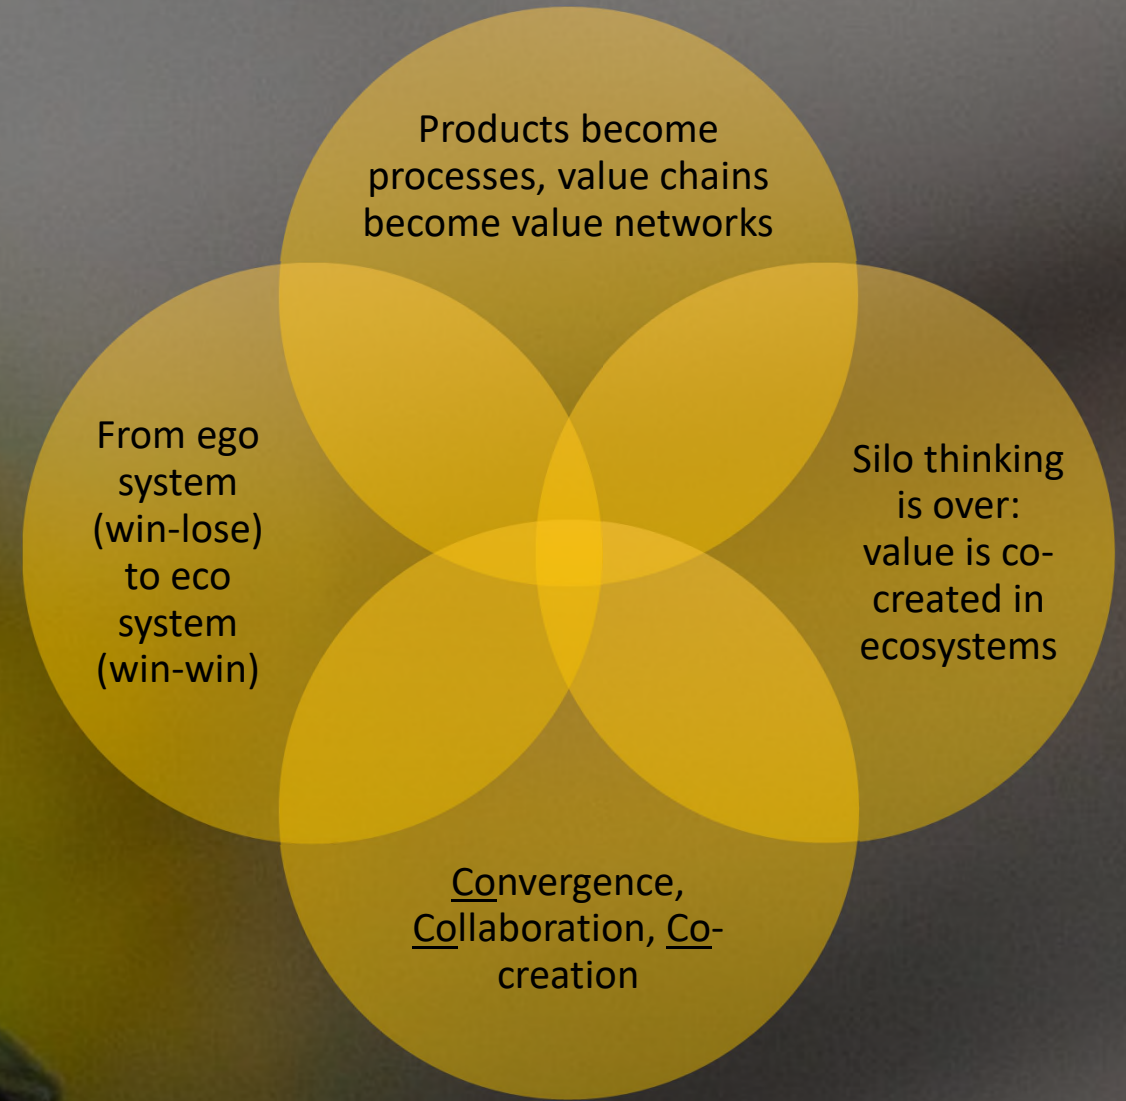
Products become processes, value chains become value networks

From ego system (win-lose) to eco system (win-win)

Silo thinking is over: value is cocreated in ecosystems

Convergence, Collaboration, Cocreation